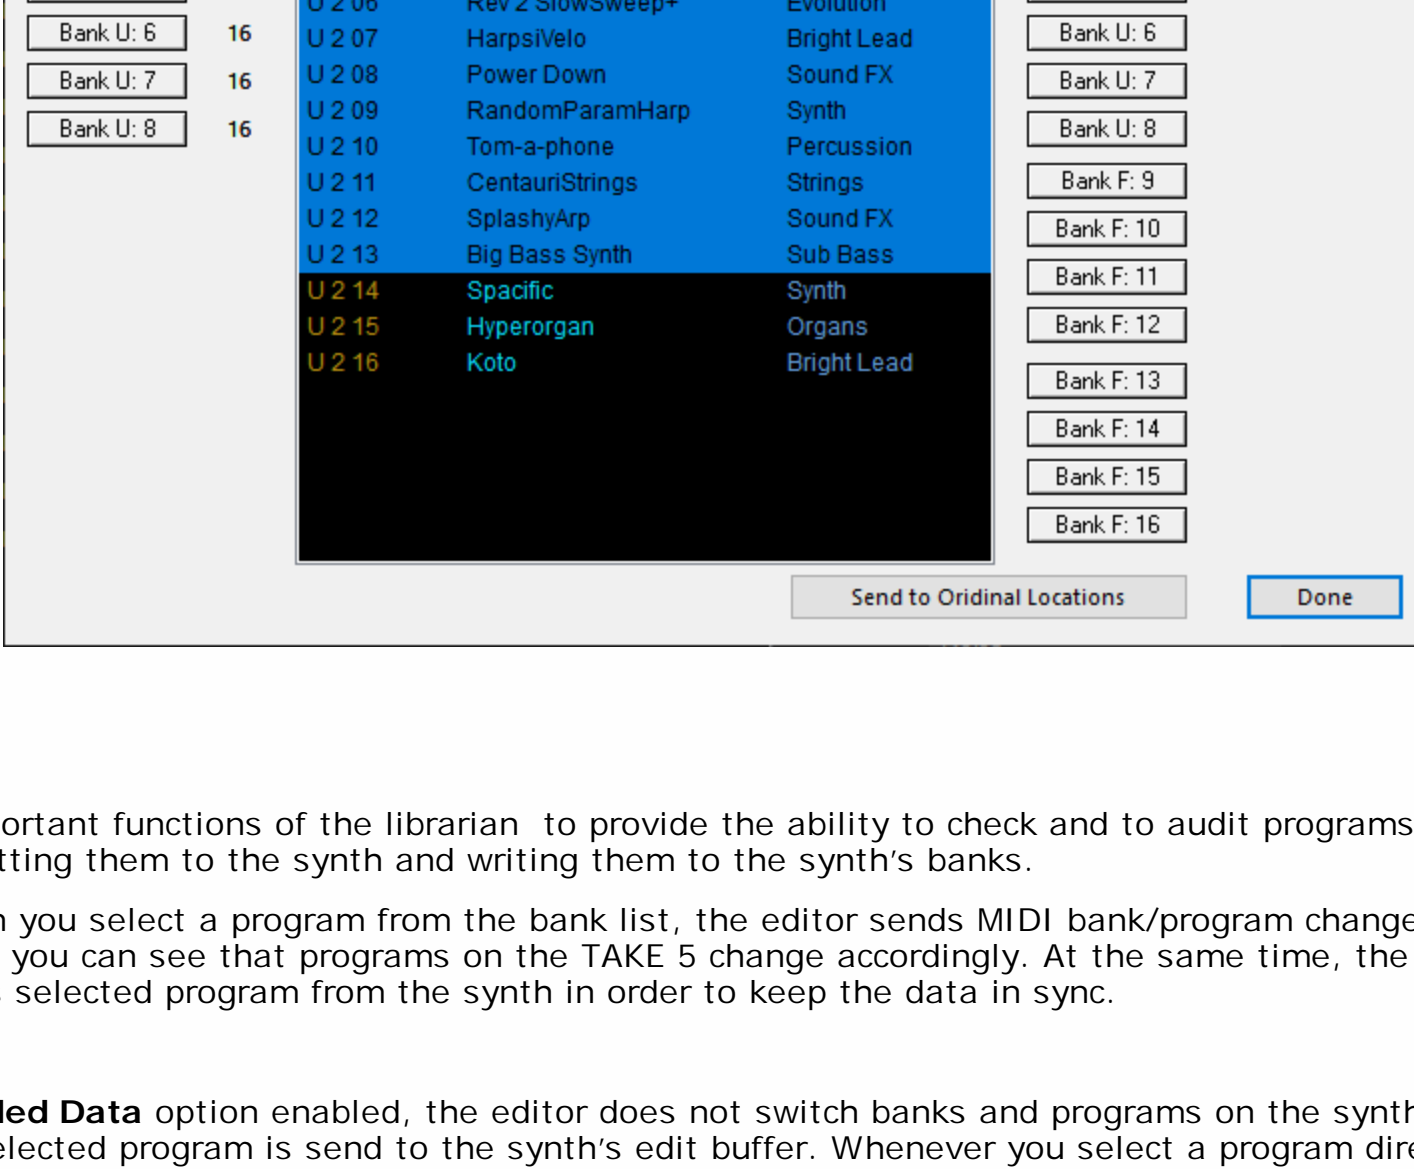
| | |
|---|---|
| Bank U: 6 | 16 |
| Bank U: 7 | 16 |
| Bank U: 8 | 16 |

| | | |
|---|---|---|
| U 2 06 | Rev 2 SlowSweep+ | Evolution |
| U 2 07 | HarpsiVelo | Bright Lead |
| U 2 08 | Power Down | Sound FX |
| U 2 09 | RandomParamHarp | Synth |
| U 2 10 | Tom-a-phone | Percussion |
| U 2 11 | CentauriStrings | Strings |
| U 2 12 | SplashyArp | Sound FX |
| U 2 13 | Big Bass Synth | Sub Bass |
| U 2 14 | Spacific | Synth |
| U 2 15 | Hyperorgan | Organs |
| U 2 16 | Koto | Bright Lead |

Bank U: 6
Bank U: 7
Bank U: 8
Bank F: 9
Bank F: 10
Bank F: 11
Bank F: 12
Bank F: 13
Bank F: 14
Bank F: 15
Bank F: 16

Send to Oridinal Locations
Done

ortant functions of the librarian to provide the ability to check and to audit programs tting them to the synth and writing them to the synth's banks.

n you select a program from the bank list, the editor sends MIDI bank/program change you can see that programs on the TAKE 5 change accordingly. At the same time, the selected program from the synth in order to keep the data in sync.

led Data option enabled, the editor does not switch banks and programs on the synth elected program is send to the synth's edit buffer. Whenever you select a program dir